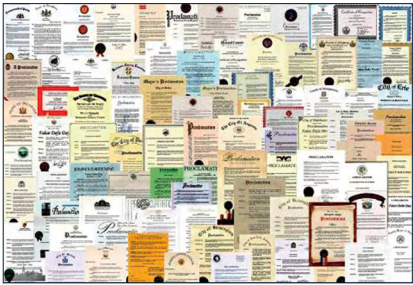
Proclamation

Mayor's Proclamation

City of Erie

Proclamation

PROCLAMATION

Proclamation

Proclamation

PROCLAMATION

Proclamation

PROCLAMATION

Proclamation

City of Bridgeton

Proclamation

Proclamation